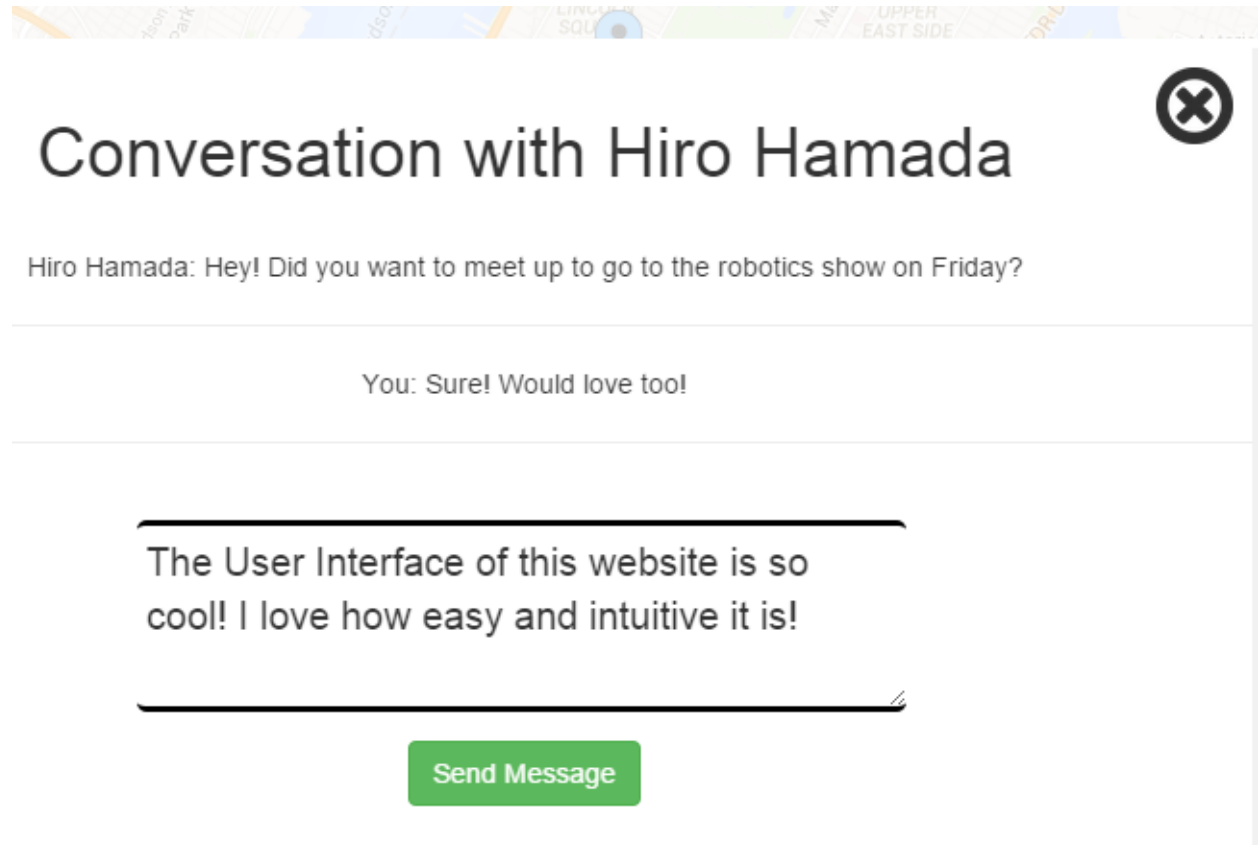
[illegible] Park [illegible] LINCOLN SQU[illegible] UPPER EAST SIDE

Conversation with Hiro Hamada

Hiro Hamada: Hey! Did you want to meet up to go to the robotics show on Friday?

You: Sure! Would love too!

The User Interface of this website is so cool! I love how easy and intuitive it is!

Send Message